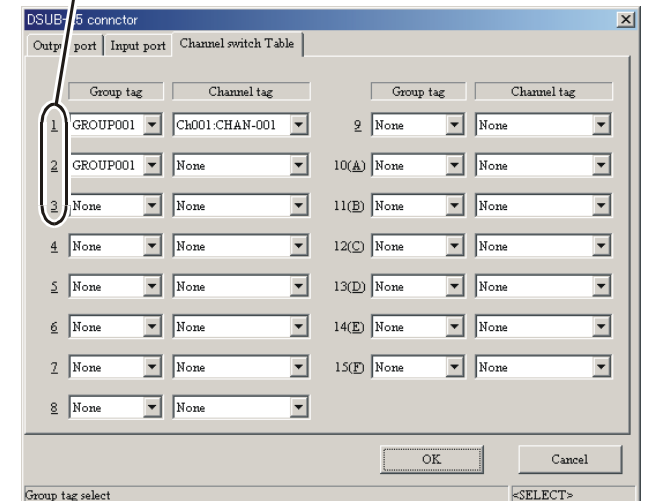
DSUB-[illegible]5 connctor

Outp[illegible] port | Input port | Channel switch Table

| | Group tag | Channel tag | | Group tag | Channel tag |
|---|---|---|---|---|---|
| 1 | GROUP001 | Ch001:CHAN-001 | 9 | None | None |
| 2 | GROUP001 | None | 10(A) | None | None |
| 3 | None | None | 11(B) | None | None |
| 4 | None | None | 12(C) | None | None |
| 5 | None | None | 13(D) | None | None |
| 6 | None | None | 14(E) | None | None |
| 7 | None | None | 15(F) | None | None |
| 8 | None | None | | | |

OK

Cancel

Group tag select

<SELECT>